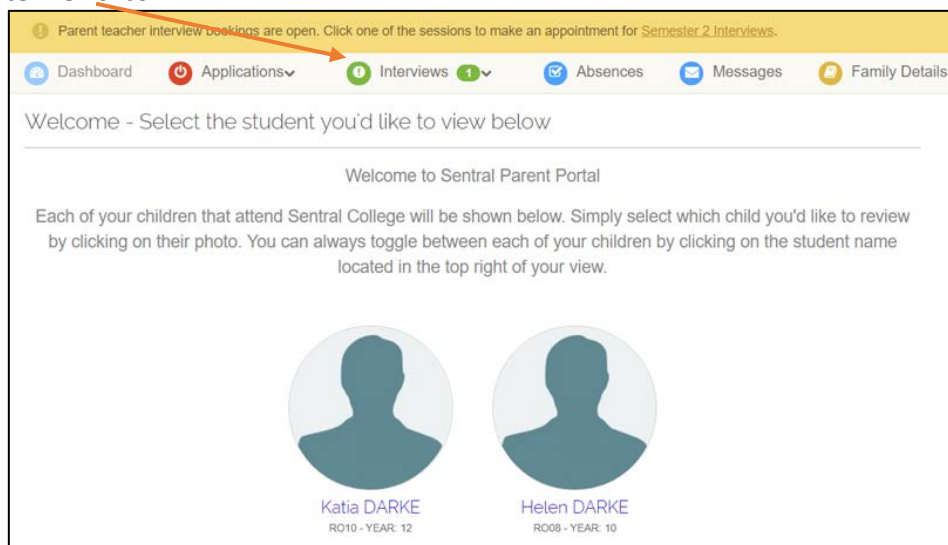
Parent teacher interview bookings are open. Click one of the sessions to make an appointment for Semester 2 Interviews.

Dashboard Applications Interviews 1 Absences Messages Family Details

Welcome - Select the student you'd like to view below

Welcome to Sentral Parent Portal

Each of your children that attend Sentral College will be shown below. Simply select which child you'd like to review by clicking on their photo. You can always toggle between each of your children by clicking on the student name located in the top right of your view.

Katia DARKE
RO10 - YEAR: 12

Helen DARKE
RO08 - YEAR: 10